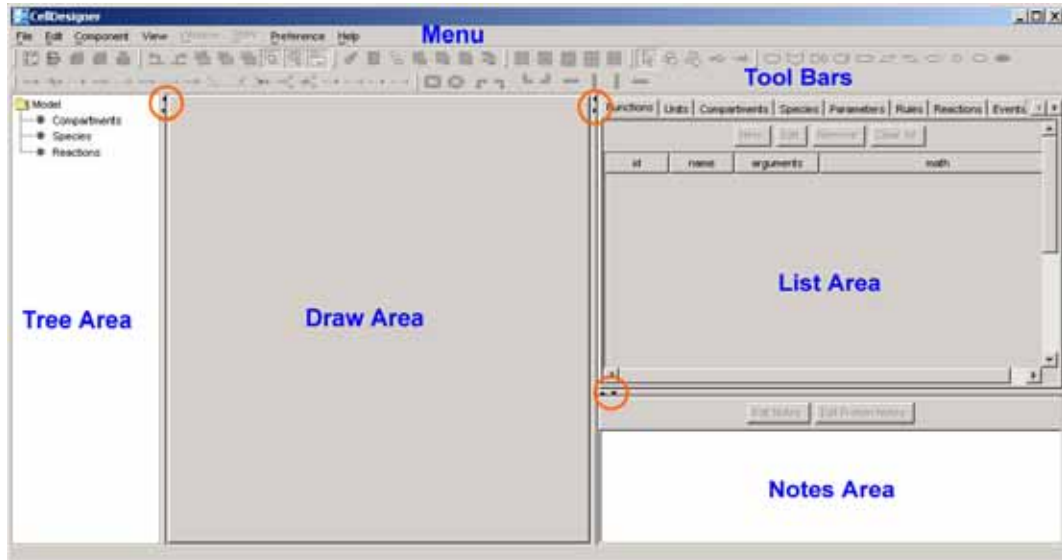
CellDesigner

File Edit Component View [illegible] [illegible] Preference Help

Menu

Tool Bars

Model
Compartments
Species
Reactions

Functions | Units | Compartments | Species | Parameters | Rules | Reactions | Events

New | Edit | Remove | Clear All

| id | name | arguments | math |
|---|---|---|---|

Tree Area

Draw Area

List Area

Edit Notes | Edit Protein Notes

Notes Area